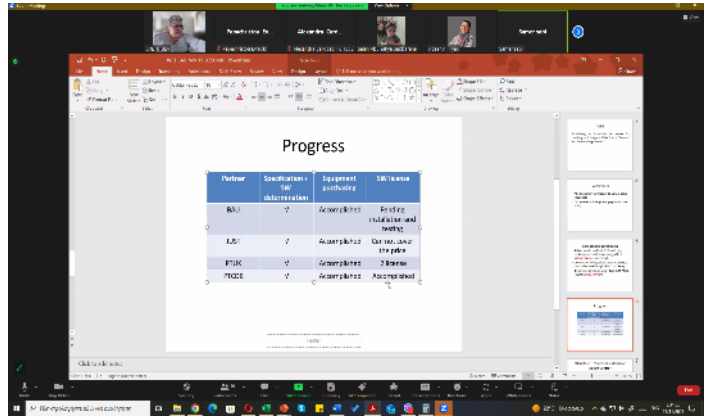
Progress

| Partner | Specification + SW determination | Equipment purchasing | SW license |
|---|---|---|---|
| BAU | √ | Accomplished | Pending installation and testing |
| JUST | √ | Accomplished | Can not cover the price |
| PTUK | √ | Accomplished | 2 license |
| PTCCE | √ | Accomplished | Accomplished |

Click to add notes